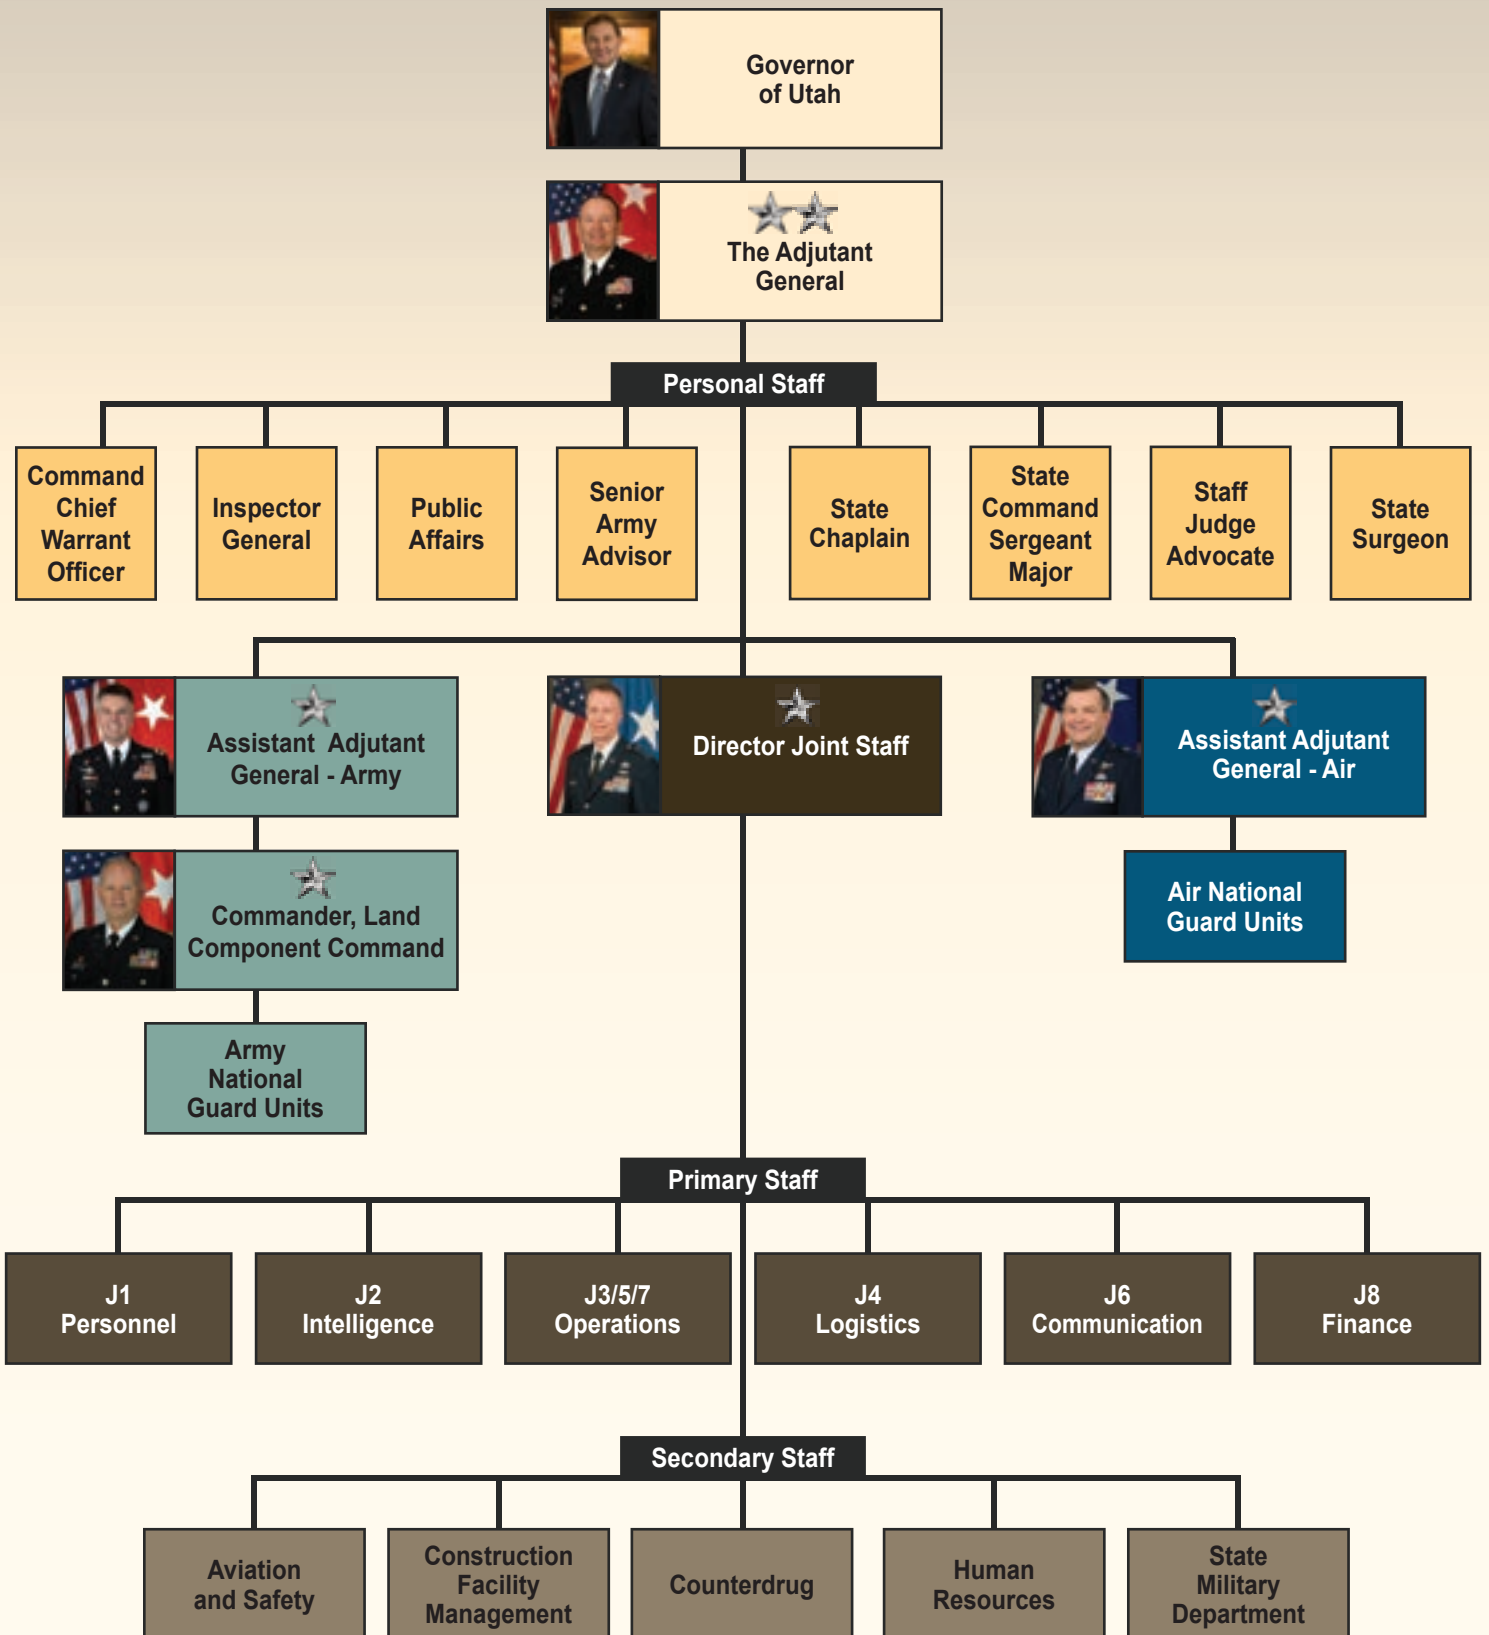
Governor of Utah

The Adjutant General

Personal Staff

Command Chief Warrant Officer

Inspector General

Public Affairs

Senior Army Advisor

State Chaplain

State Command Sergeant Major

Staff Judge Advocate

State Surgeon

Assistant Adjutant General - Army

Director Joint Staff

Assistant Adjutant General - Air

Commander, Land Component Command

Air National Guard Units

Army National Guard Units

Primary Staff

J1 Personnel

J2 Intelligence

J3/5/7 Operations

J4 Logistics

J6 Communication

J8 Finance

Secondary Staff

Aviation and Safety

Construction Facility Management

Counterdrug

Human Resources

State Military Department